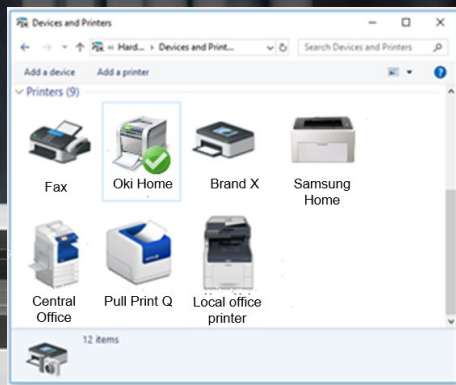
Devices and Printers

« Hard... › Devices and Print...

Search Devices and Printers

Add a device

Add a printer

Printers (9)

Fax

Oki Home

Brand X

Samsung Home

Central Office

Pull Print Q

Local office printer

12 items